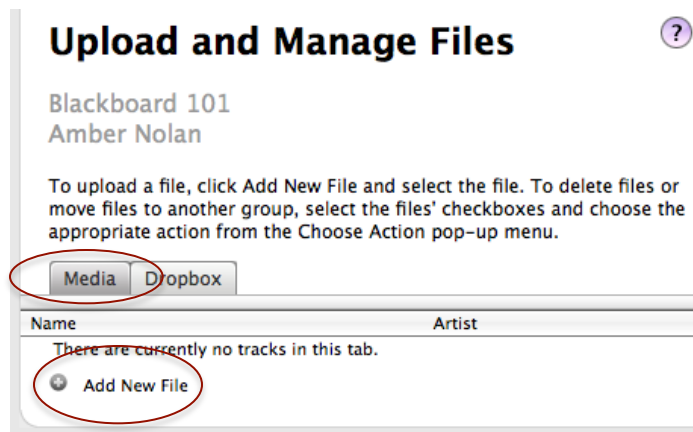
Upload and Manage Files

?

Blackboard 101
Amber Nolan

To upload a file, click Add New File and select the file. To delete files or move files to another group, select the files' checkboxes and choose the appropriate action from the Choose Action pop-up menu.

Media | Dropbox

| Name | Artist |
|---|---|
| There are currently no tracks in this tab. | |

Add New File